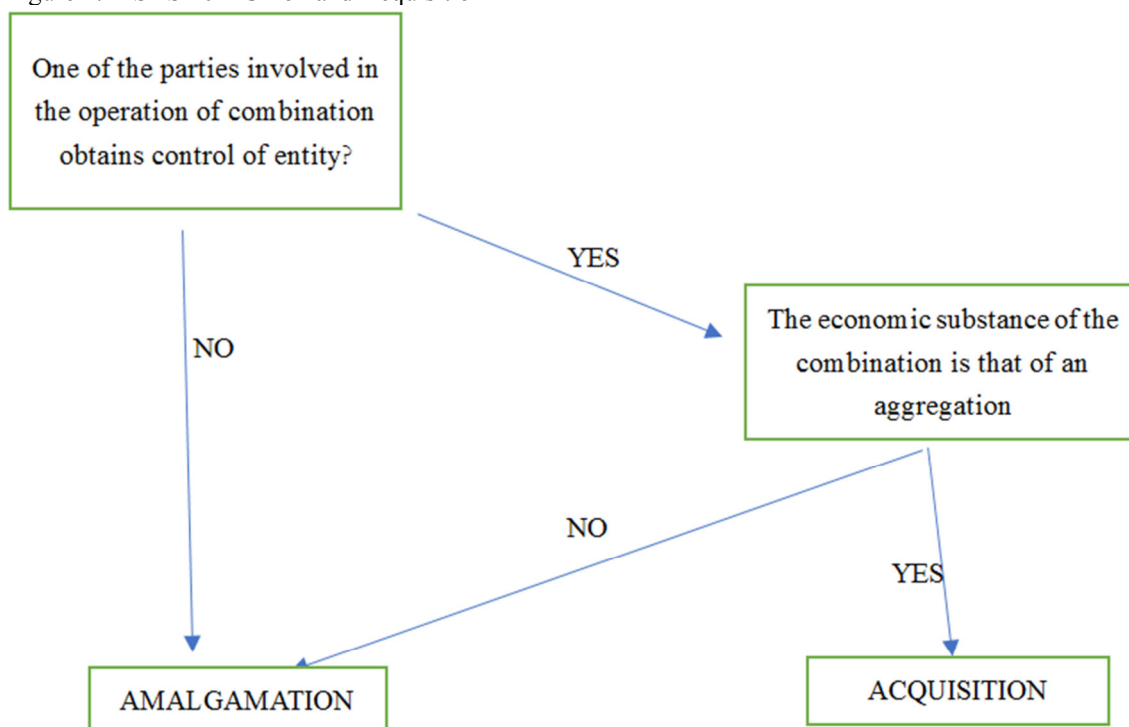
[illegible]

One of the parties involved in the operation of combination obtains control of entity?

YES

NO

The economic substance of the combination is that of an aggregation

NO

YES

AMALGAMATION

ACQUISITION